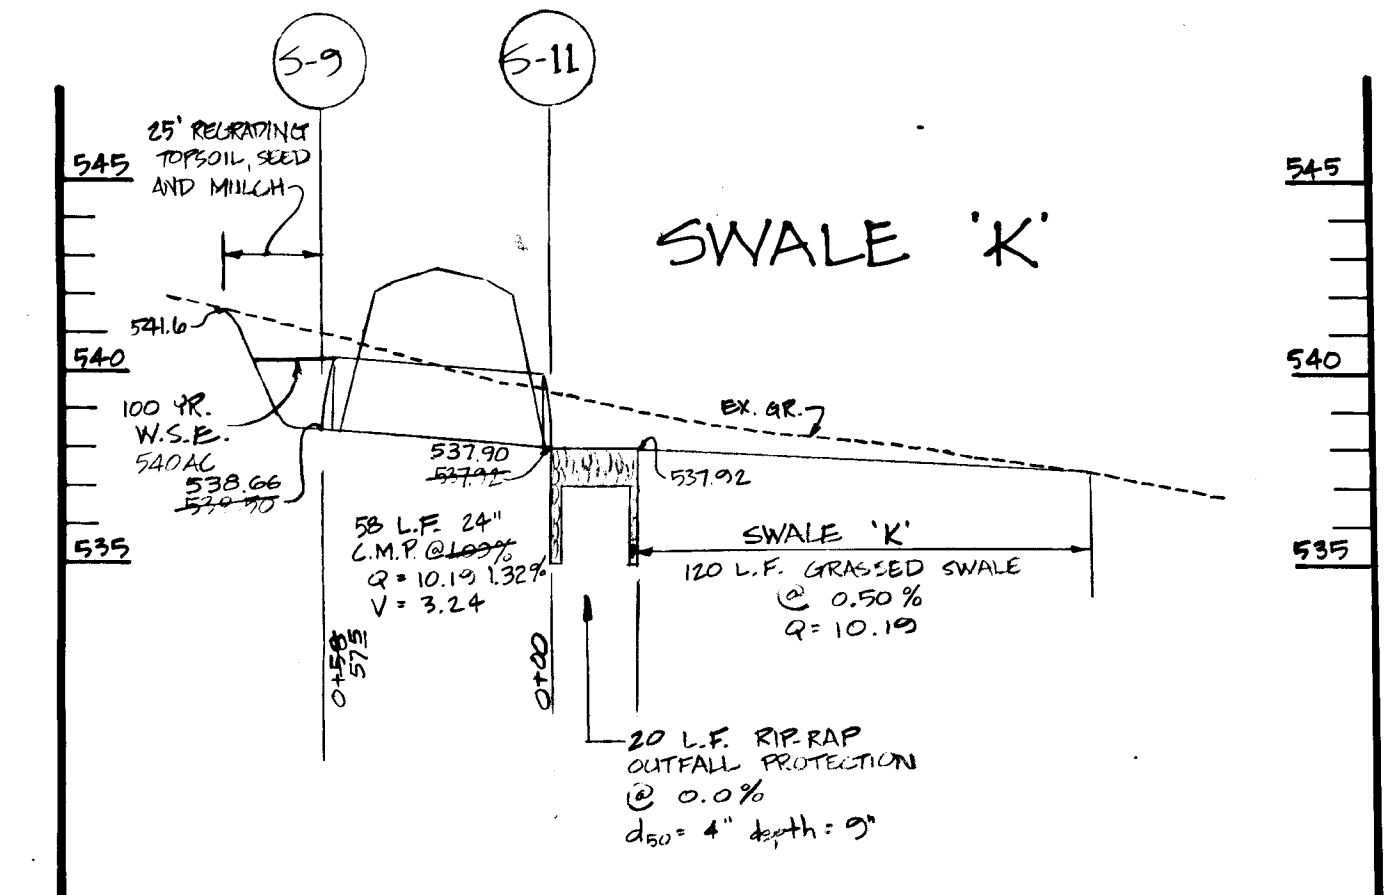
S-9

S-11

25' REGRADING TOPSOIL, SEED AND MULCH

545

540

535

SWALE 'K'

545

540

535

541.6

100 YR. W.S.E. 540AC

538.66
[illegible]

537.90
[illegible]

537.92

EX. GR.

58 L.F. 24" C.M.P. @ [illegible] 1.32%
Q = 10.19
V = 3.24

SWALE 'K'
120 L.F. GRASSED SWALE
@ 0.50 %
Q = 10.19

0+58
575

0+00

20 L.F. RIP-RAP OUTFALL PROTECTION
@ 0.0%
$d_{50}$ = 4" depth = 9"